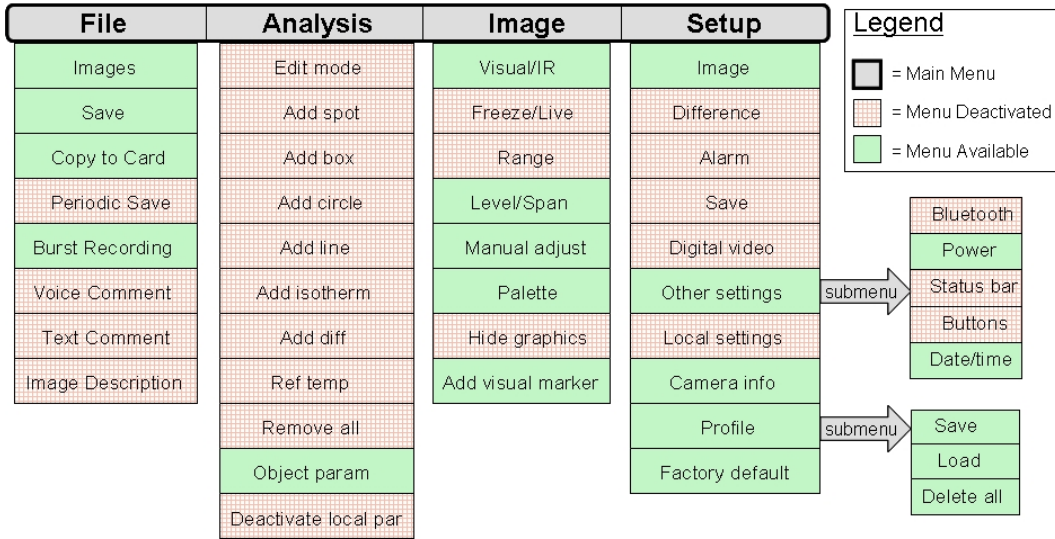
File
Images
Save
Copy to Card
Periodic Save
Burst Recording
Voice Comment
Text Comment
Image Description

Analysis
Edit mode
Add spot
Add box
Add circle
Add line
Add isotherm
Add diff
Ref temp
Remove all
Object param
Deactivate local par

Image
Visual/IR
Freeze/Live
Range
Level/Span
Manual adjust
Palette
Hide graphics
Add visual marker

Setup
Image
Difference
Alarm
Save
Digital video
Other settings
Local settings
Camera info
Profile
Factory default

submenu
Bluetooth
Power
Status bar
Buttons
Date/time

submenu
Save
Load
Delete all

Legend
= Main Menu
= Menu Deactivated
= Menu Available